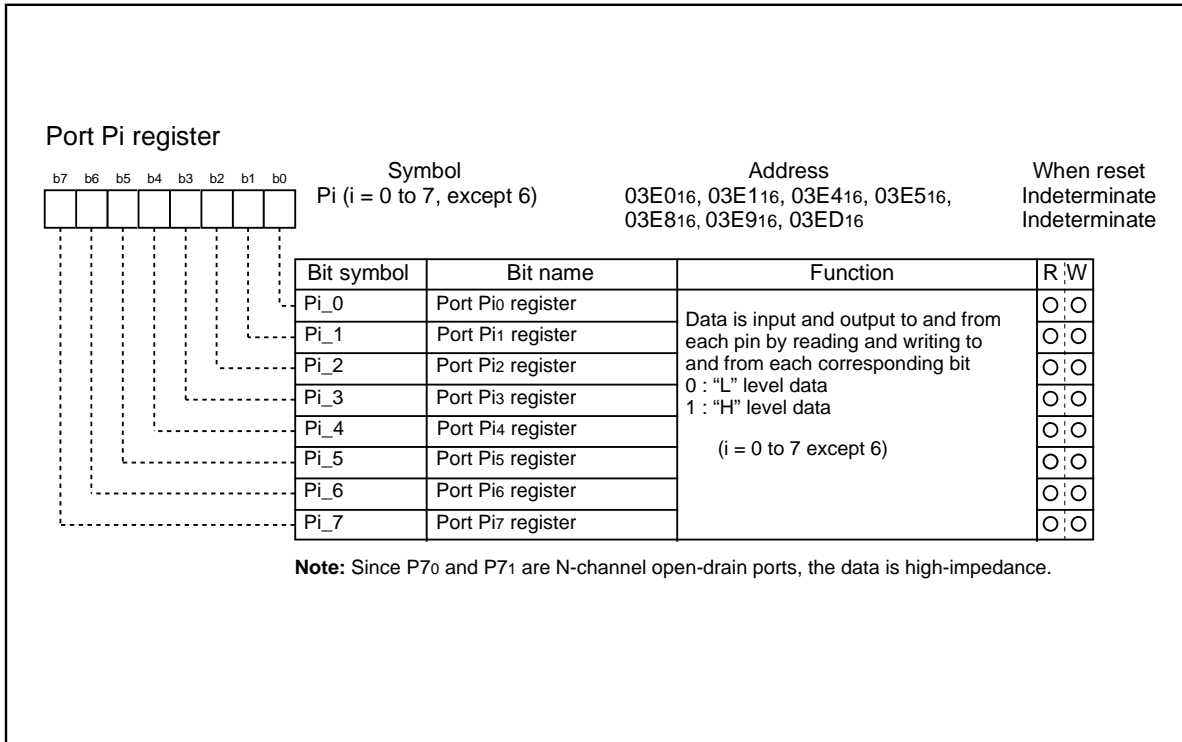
Port Pi register

b7 b6 b5 b4 b3 b2 b1 b0

Symbol
Pi (i = 0 to 7, except 6)

Address
$03E0_{16}$, $03E1_{16}$, $03E4_{16}$, $03E5_{16}$, $03E8_{16}$, $03E9_{16}$, $03ED_{16}$

When reset
Indeterminate
Indeterminate

| Bit symbol | Bit name | Function | R | W |
|---|---|---|---|---|
| Pi_0 | Port $Pi_0$ register | Data is input and output to and from each pin by reading and writing to and from each corresponding bit<br>0 : "L" level data<br>1 : "H" level data<br><br>(i = 0 to 7 except 6) | O | O |
| Pi_1 | Port $Pi_1$ register | | O | O |
| Pi_2 | Port $Pi_2$ register | | O | O |
| Pi_3 | Port $Pi_3$ register | | O | O |
| Pi_4 | Port $Pi_4$ register | | O | O |
| Pi_5 | Port $Pi_5$ register | | O | O |
| Pi_6 | Port $Pi_6$ register | | O | O |
| Pi_7 | Port $Pi_7$ register | | O | O |

**Note:** Since $P7_0$ and $P7_1$ are N-channel open-drain ports, the data is high-impedance.